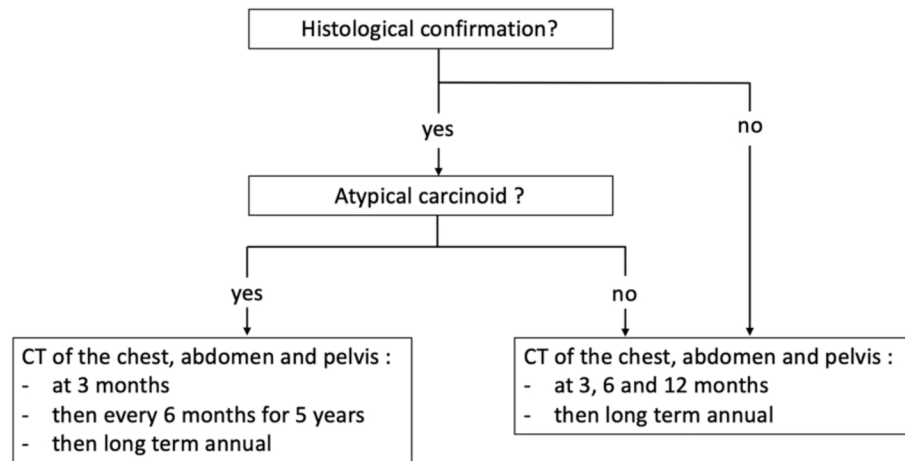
Histological confirmation?

yes

no

Atypical carcinoid ?

yes

no

CT of the chest, abdomen and pelvis :
- at 3 months
- then every 6 months for 5 years
- then long term annual

CT of the chest, abdomen and pelvis :
- at 3, 6 and 12 months
- then long term annual